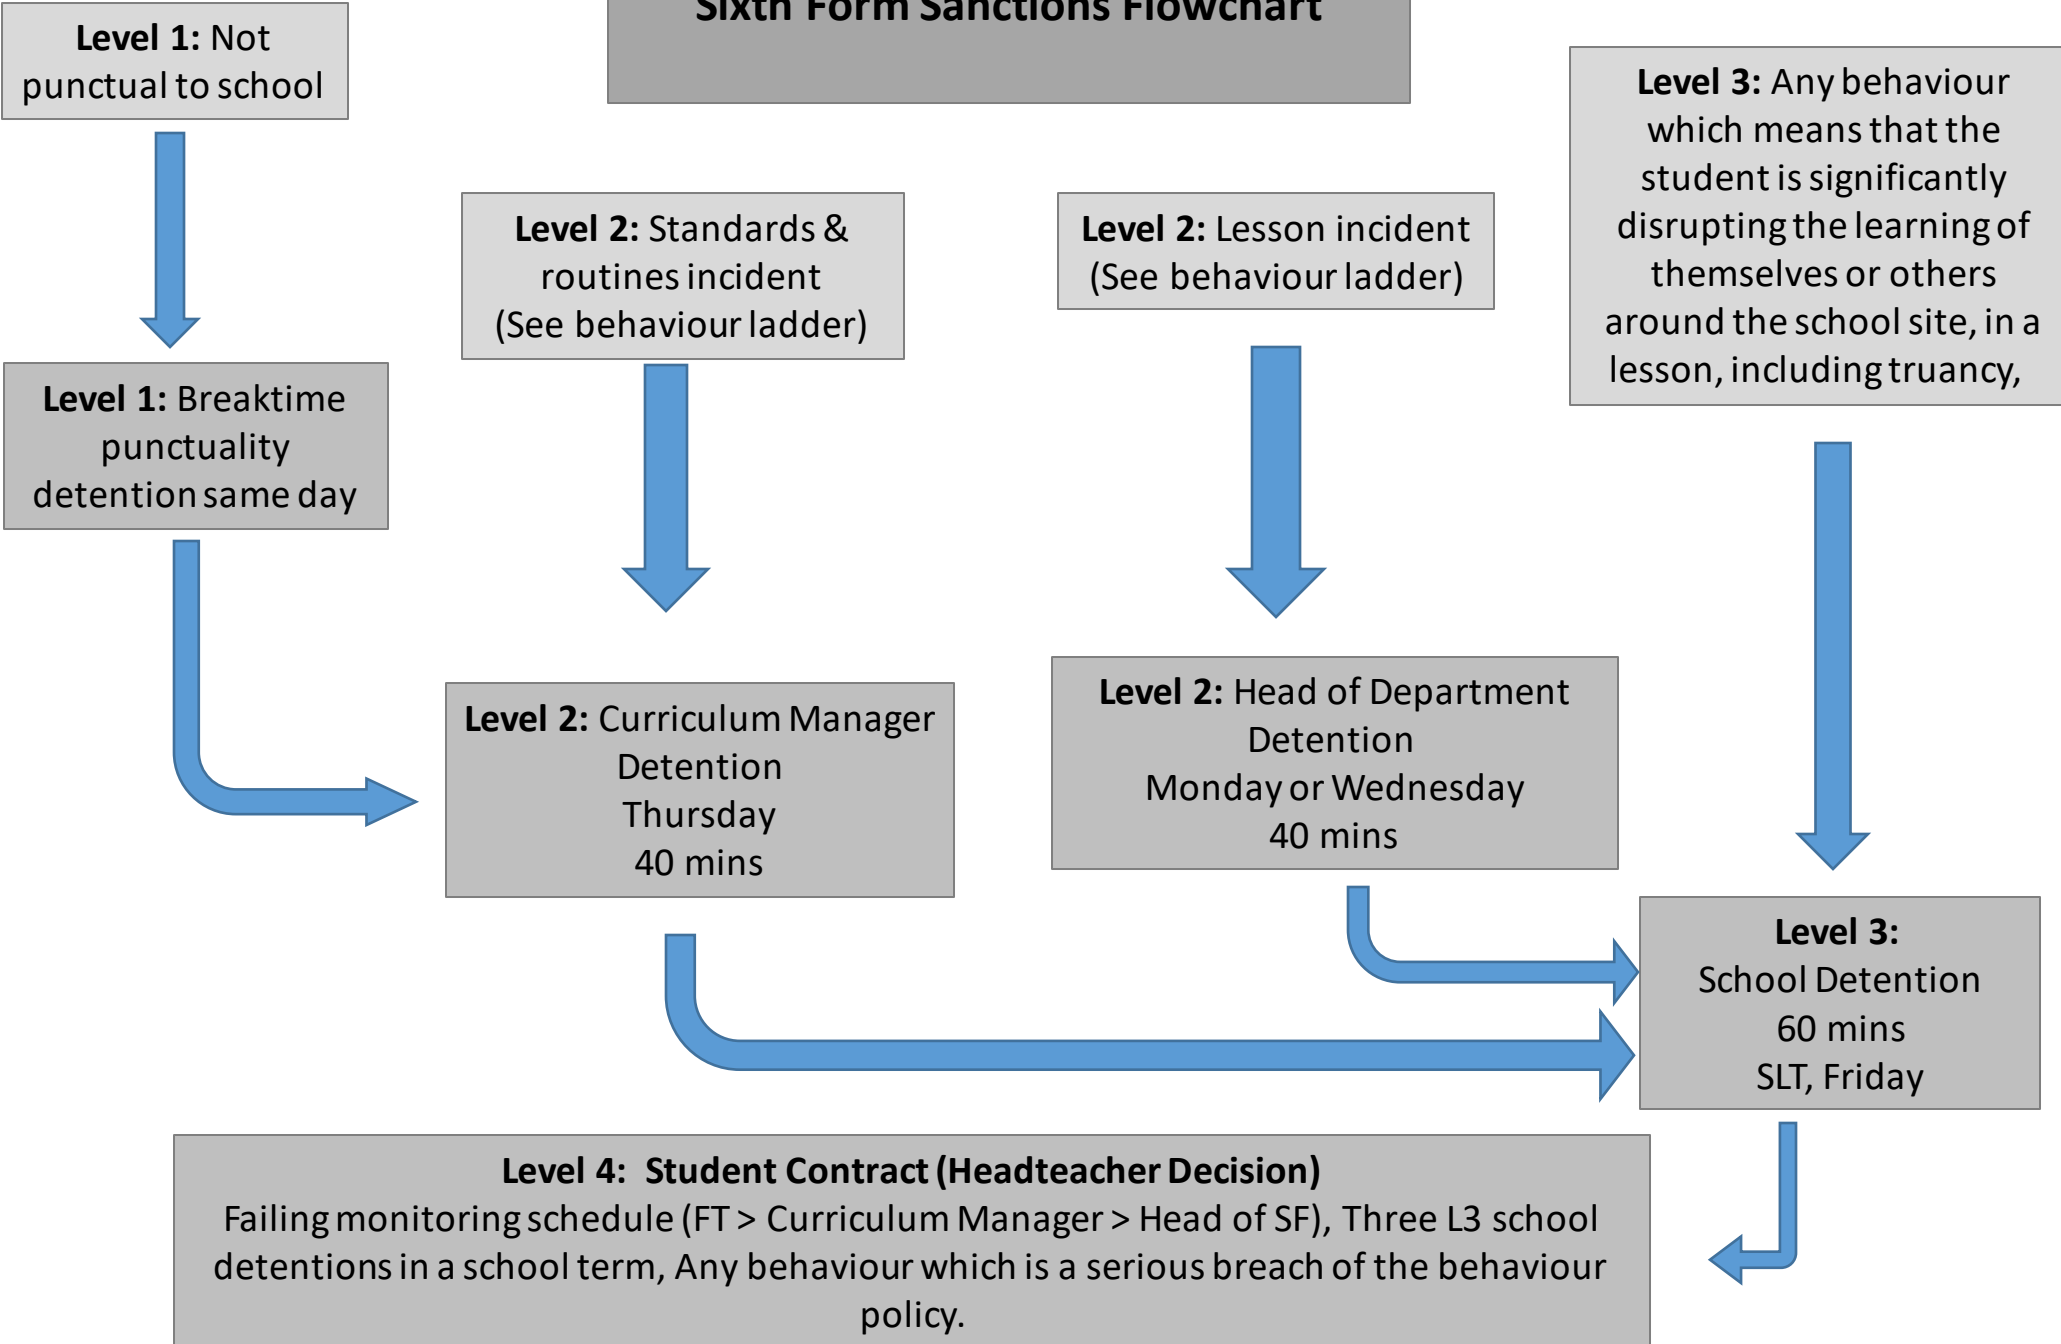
Sixth Form Sanctions Flowchart

**Level 1:** Not punctual to school

**Level 1:** Breaktime punctuality detention same day

**Level 2:** Standards & routines incident (See behaviour ladder)

**Level 2:** Lesson incident (See behaviour ladder)

**Level 3:** Any behaviour which means that the student is significantly disrupting the learning of themselves or others around the school site, in a lesson, including truancy,

**Level 2:** Curriculum Manager Detention Thursday 40 mins

**Level 2:** Head of Department Detention Monday or Wednesday 40 mins

**Level 3:** School Detention 60 mins SLT, Friday

**Level 4: Student Contract (Headteacher Decision)**
Failing monitoring schedule (FT > Curriculum Manager > Head of SF), Three L3 school detentions in a school term, Any behaviour which is a serious breach of the behaviour policy.